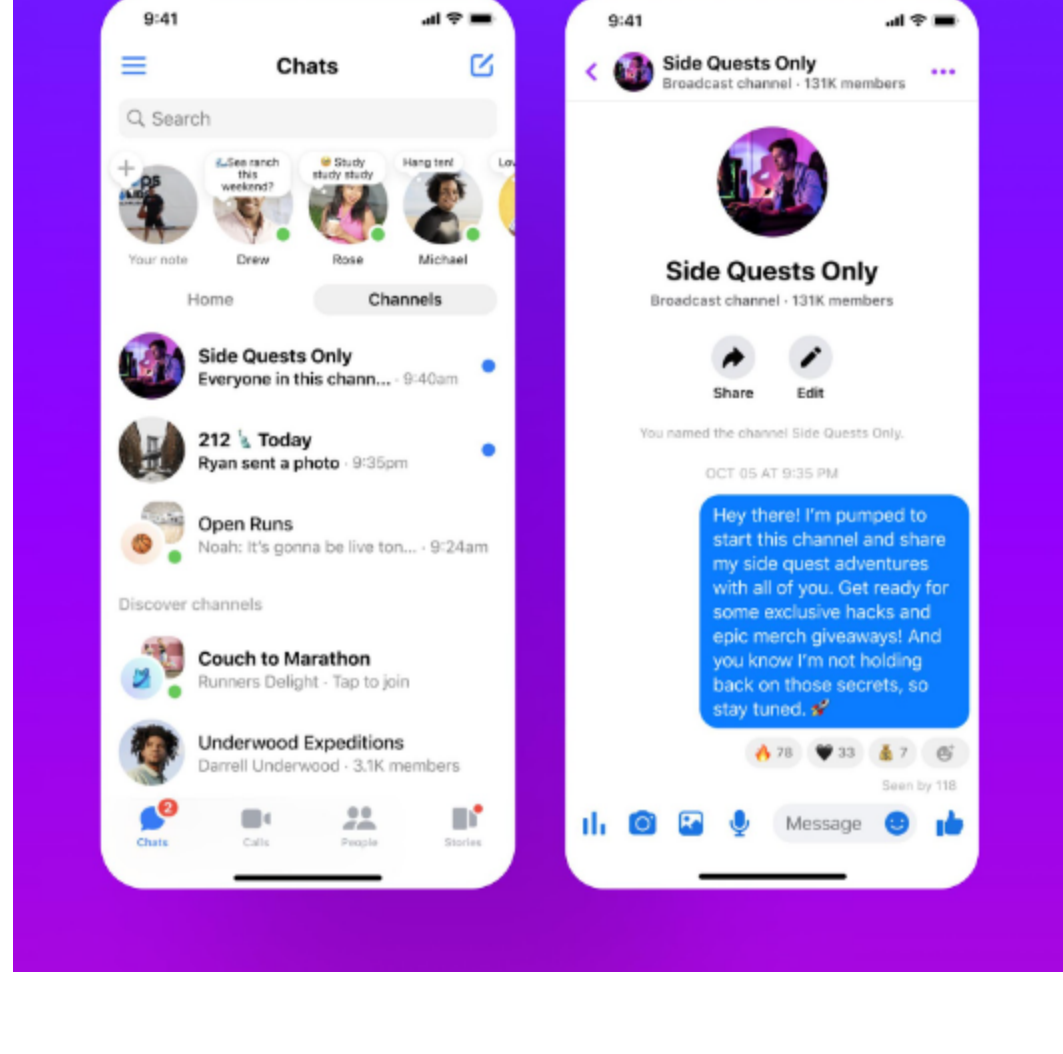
9:41

Chats

Search

See ranch this weekend?

Study study study

Hang ten!

Lo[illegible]

Your note

Drew

Rose

Michael

Home

Channels

Side Quests Only
Everyone in this chann... · 9:40am

212 🗽 Today
Ryan sent a photo · 9:35pm

Open Runs
Noah: It's gonna be live ton... · 9:24am

Discover channels

Couch to Marathon
Runners Delight · Tap to join

Underwood Expeditions
Darrell Underwood · 3.1K members

2

Chats

Calls

People

Stories

9:41

Side Quests Only
Broadcast channel · 131K members

Side Quests Only

Broadcast channel · 131K members

Share

Edit

You named the channel Side Quests Only.

OCT 05 AT 9:35 PM

Hey there! I'm pumped to start this channel and share my side quest adventures with all of you. Get ready for some exclusive hacks and epic merch giveaways! And you know I'm not holding back on those secrets, so stay tuned. 🚀

🔥 78 🖤 33 💰 7

Seen by 118

Message